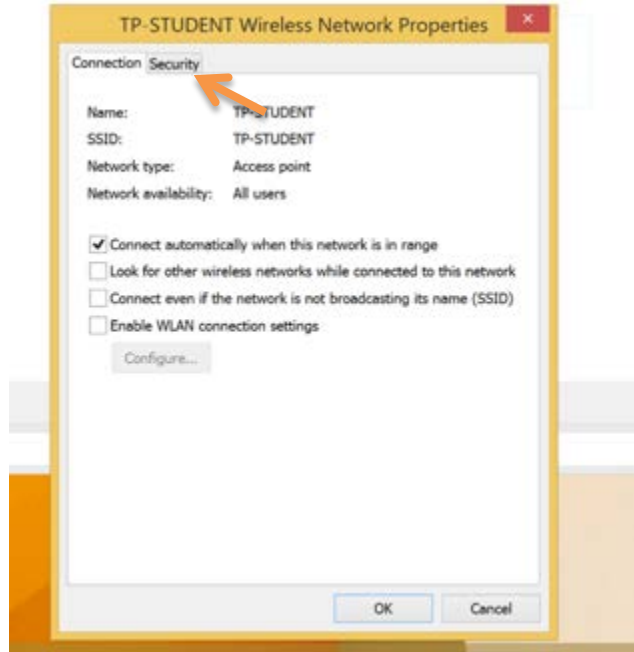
TP-STUDENT Wireless Network Properties

Connection Security

Name: TP-STUDENT
SSID: TP-STUDENT
Network type: Access point
Network availability: All users

Connect automatically when this network is in range
Look for other wireless networks while connected to this network
Connect even if the network is not broadcasting its name (SSID)
Enable WLAN connection settings

Configure...

OK Cancel